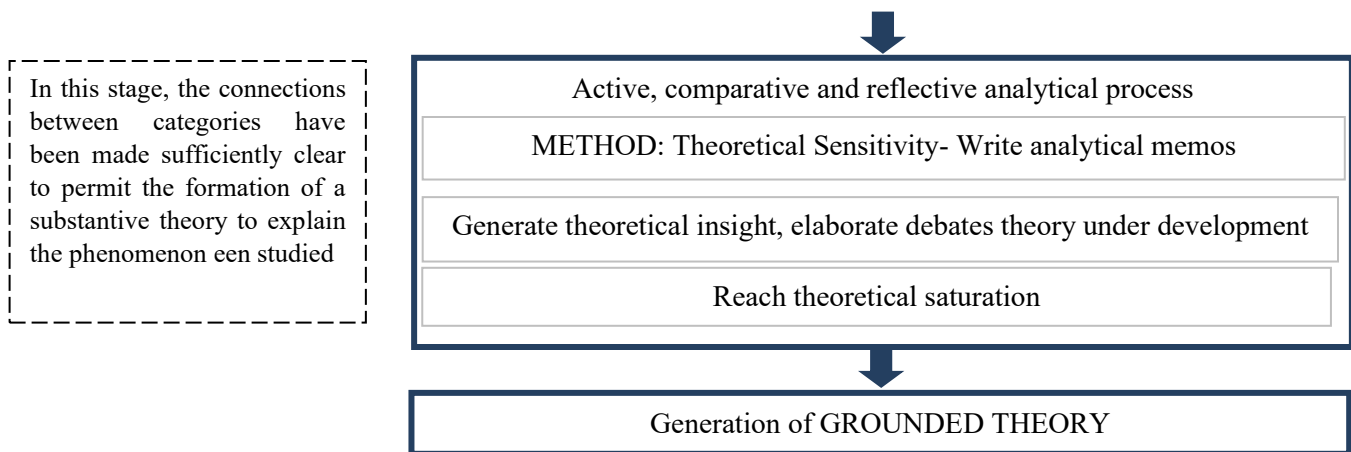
In this stage, the connections between categories have been made sufficiently clear to permit the formation of a substantive theory to explain the phenomenon een studied

Active, comparative and reflective analytical process

METHOD: Theoretical Sensitivity- Write analytical memos

Generate theoretical insight, elaborate debates theory under development

Reach theoretical saturation

Generation of GROUNDED THEORY